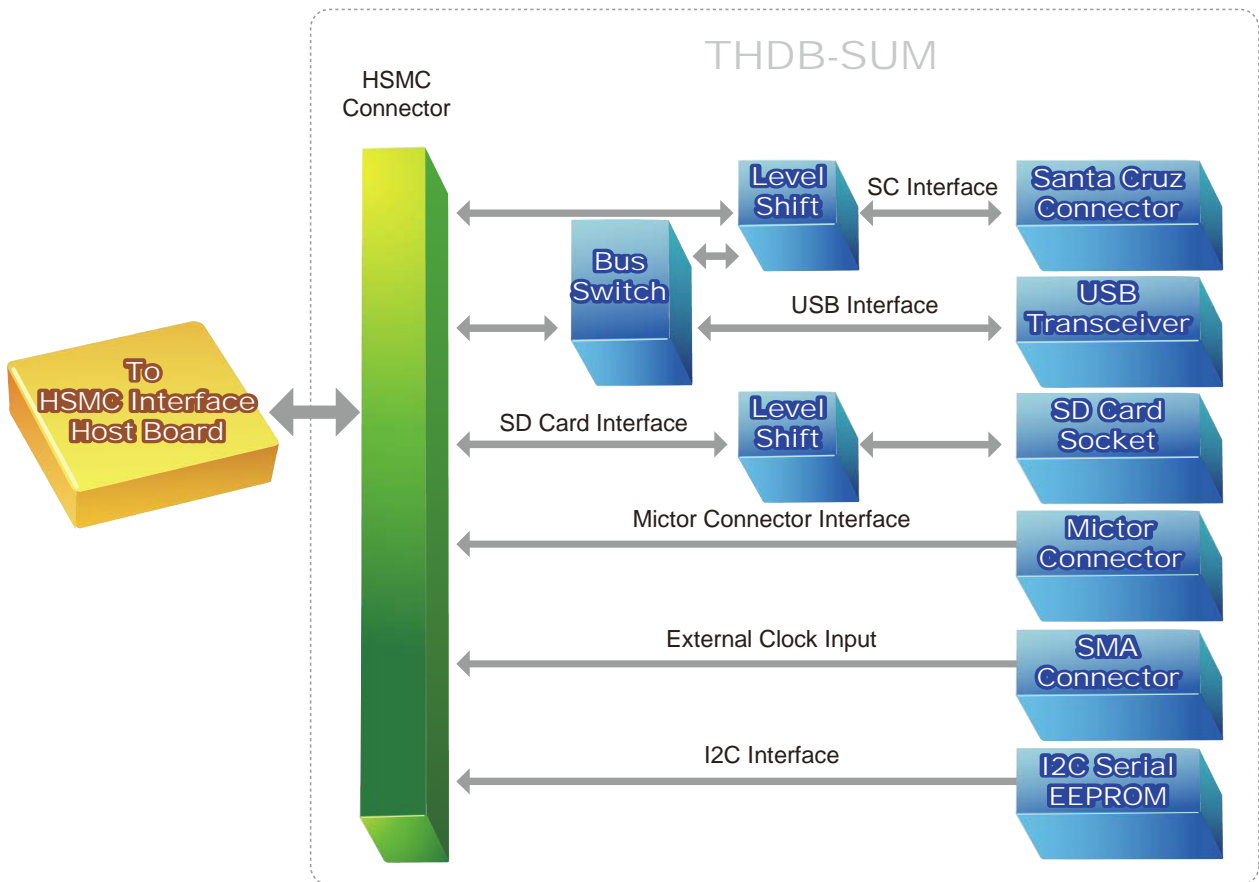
THDB-SUM

HSMC Connector

To HSMC Interface Host Board

Level Shift

SC Interface

Santa Cruz Connector

Bus Switch

USB Interface

USB Transceiver

SD Card Interface

Level Shift

SD Card Socket

Mictor Connector Interface

Mictor Connector

External Clock Input

SMA Connector

I2C Interface

I2C Serial EEPROM